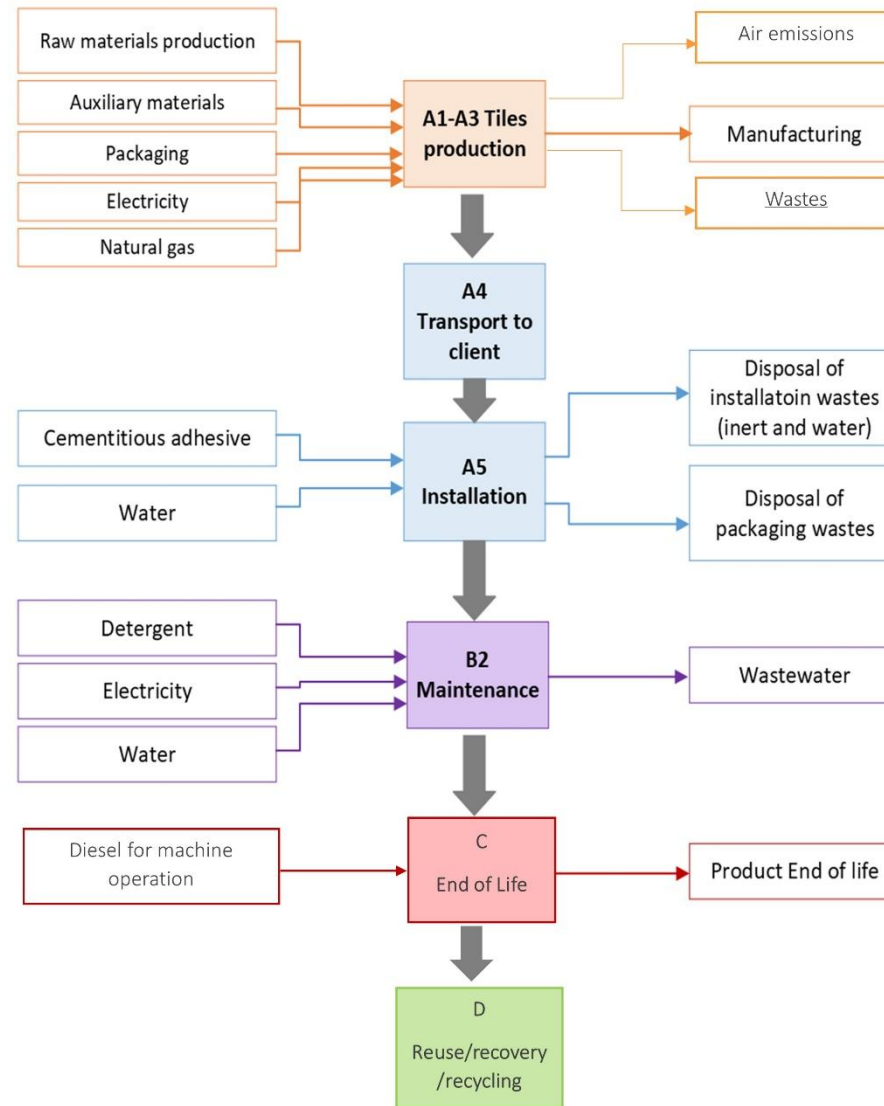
Raw materials production

Auxiliary materials

Packaging

Electricity

Natural gas

A1-A3 Tiles production

Air emissions

Manufacturing

Wastes

A4 Transport to client

Cementitious adhesive

Water

A5 Installation

Disposal of installatoin wastes (inert and water)

Disposal of packaging wastes

Detergent

Electricity

Water

B2 Maintenance

Wastewater

Diesel for machine operation

C End of Life

Product End of life

D Reuse/recovery /recycling